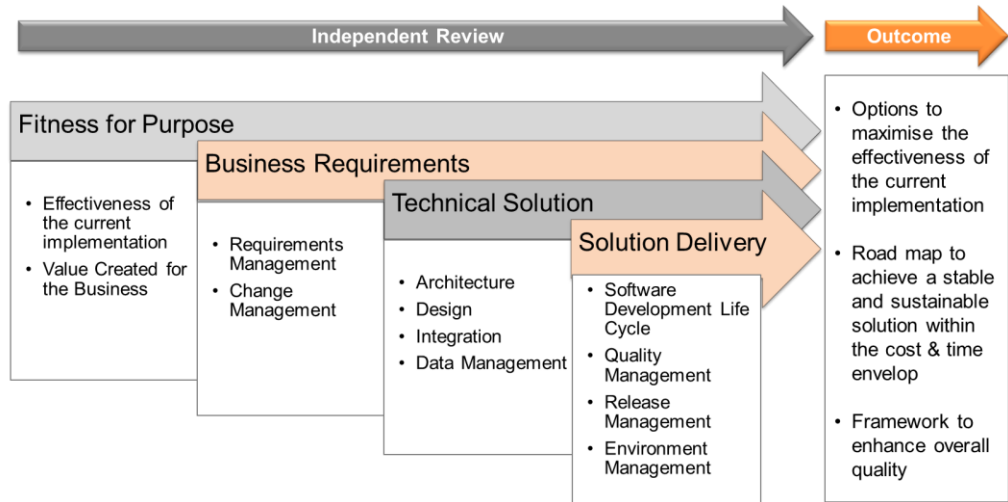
Independent Review

Outcome

Fitness for Purpose

- Effectiveness of the current implementation
- Value Created for the Business

Business Requirements

- Requirements Management
- Change Management

Technical Solution

- Architecture
- Design
- Integration
- Data Management

Solution Delivery

- Software Development Life Cycle
- Quality Management
- Release Management
- Environment Management

- Options to maximise the effectiveness of the current implementation
- Road map to achieve a stable and sustainable solution within the cost & time envelop
- Framework to enhance overall quality